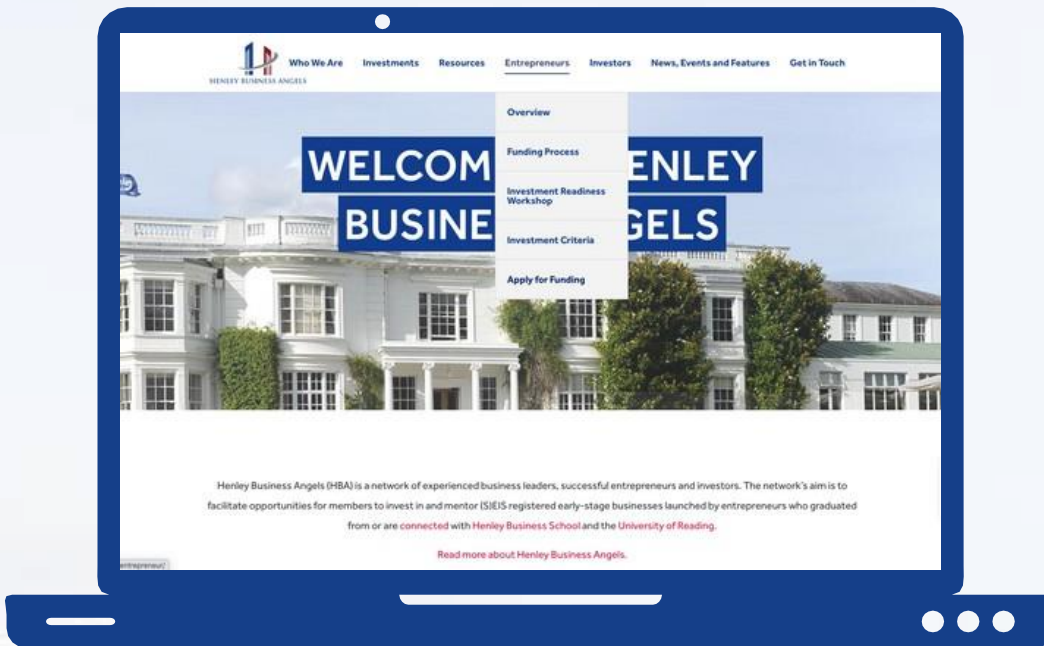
HENLEY BUSINESS ANGELS

Who We Are Investments Resources Entrepreneurs Investors News, Events and Features Get in Touch

Overview

Funding Process

Investment Readiness Workshop

Investment Criteria

Apply for Funding

WELCOM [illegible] ENLEY BUSINE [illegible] GELS

Henley Business Angels (HBA) is a network of experienced business leaders, successful entrepreneurs and investors. The network's aim is to facilitate opportunities for members to invest in and mentor (S)EIS registered early-stage businesses launched by entrepreneurs who graduated from or are connected with Henley Business School and the University of Reading.

Read more about Henley Business Angels.

entrepreneur/